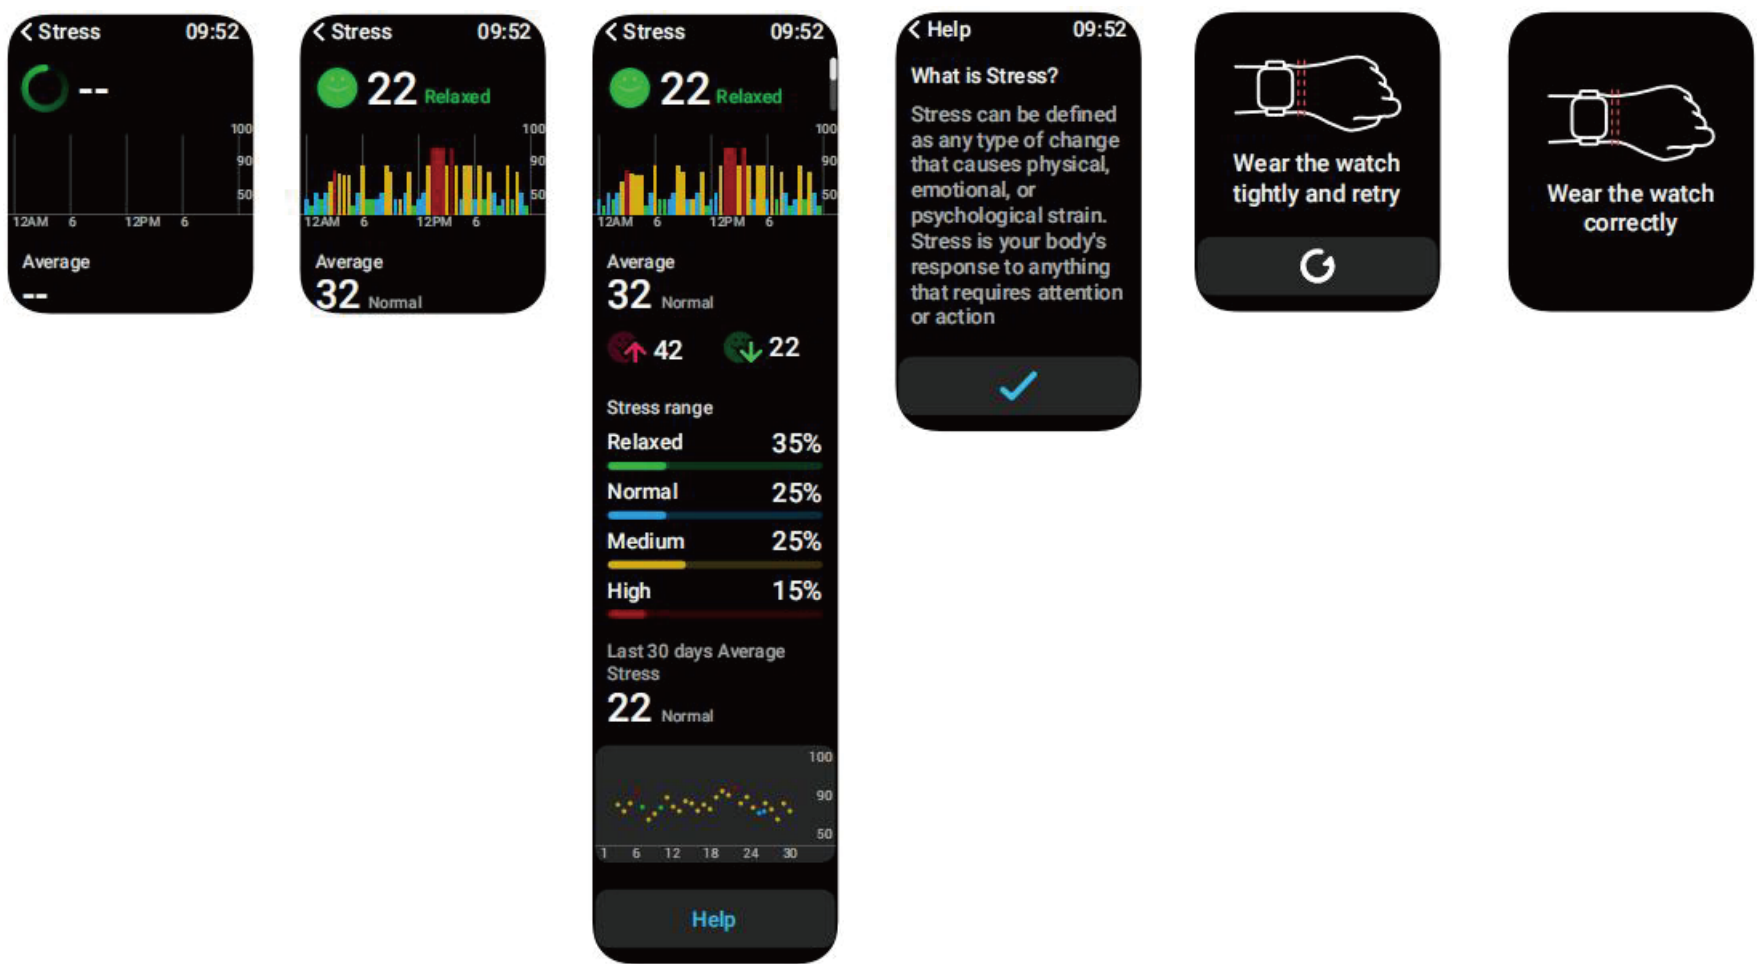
< Stress 09:52

--

100
90
50
12AM 6 12PM 6

Average
--

< Stress 09:52

22 Relaxed

100
90
50
12AM 6 12PM 6

Average
32 Normal

< Stress 09:52

22 Relaxed

100
90
50
12AM 6 12PM 6

Average
32 Normal

42 22

Stress range

Relaxed 35%

Normal 25%

Medium 25%

High 15%

Last 30 days Average Stress
22 Normal

100
90
50
1 6 12 18 24 30

Help

< Help 09:52

What is Stress?

Stress can be defined as any type of change that causes physical, emotional, or psychological strain. Stress is your body's response to anything that requires attention or action

Wear the watch tightly and retry

Wear the watch correctly